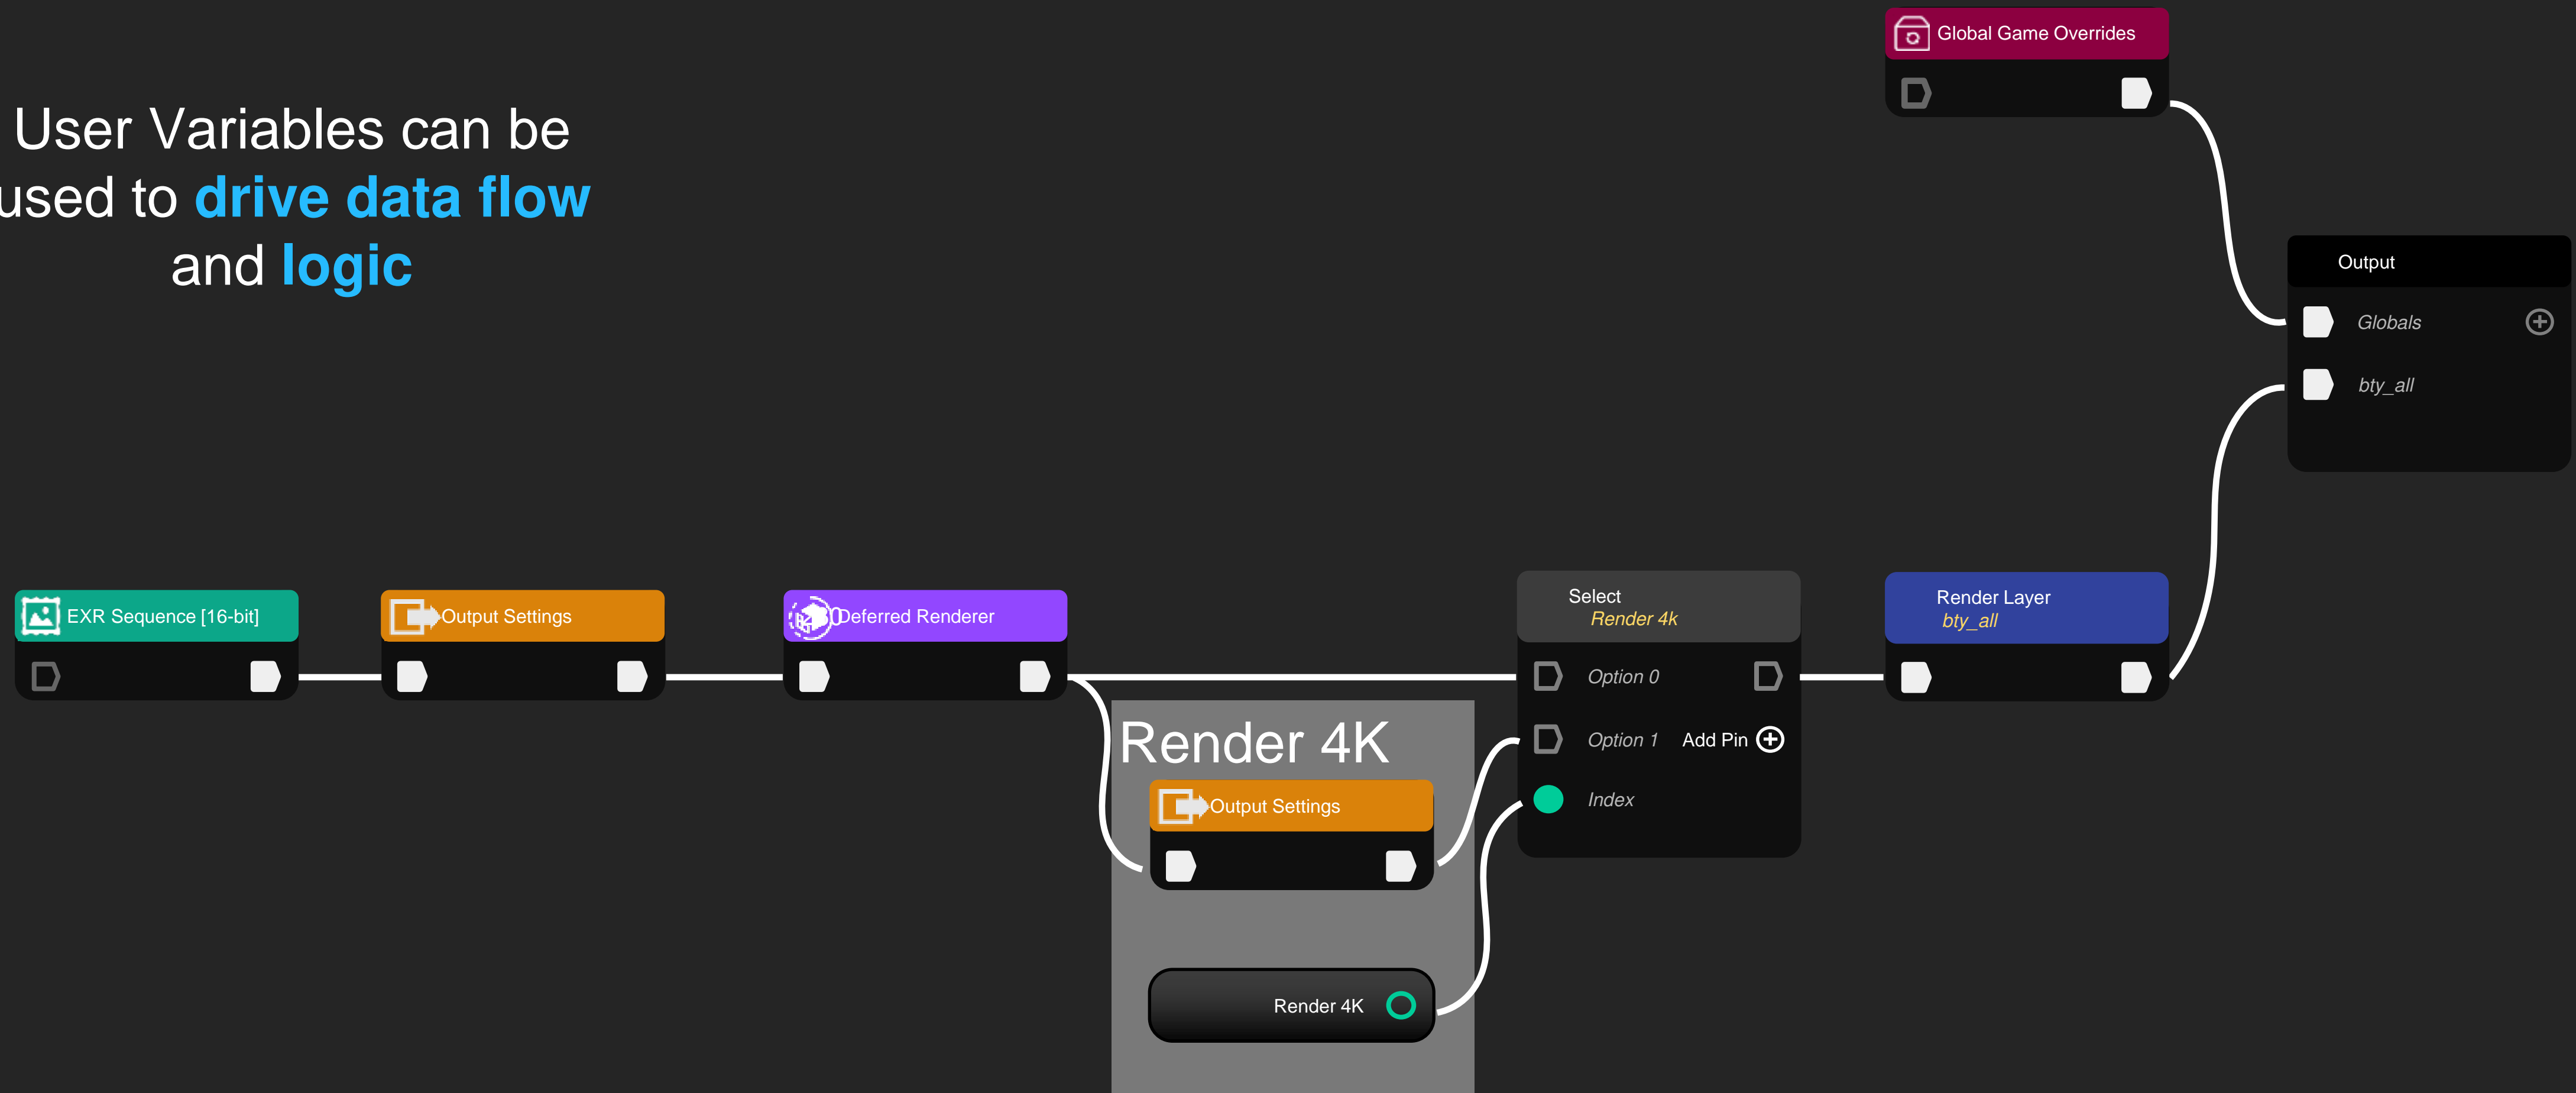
User Variables can be used to drive data flow and logic

Global Game Overrides

Output

Globals

bty_all

EXR Sequence [16-bit]

Output Settings

Deferred Renderer

Select
Render 4k

Option 0

Option 1

Add Pin

Index

Render Layer
bty_all

Render 4K

Output Settings

Render 4K